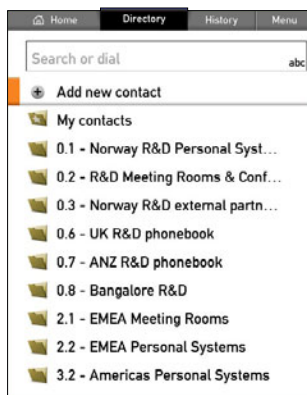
Home
Directory
History
Menu

Search or dial
abc

Add new contact
My contacts
0.1 - Norway R&D Personal Syst...
0.2 - R&D Meeting Rooms & Conf...
0.3 - Norway R&D external partn...
0.6 - UK R&D phonebook
0.7 - ANZ R&D phonebook
0.8 - Bangalore R&D
2.1 - EMEA Meeting Rooms
2.2 - EMEA Personal Systems
3.2 - Americas Personal Systems